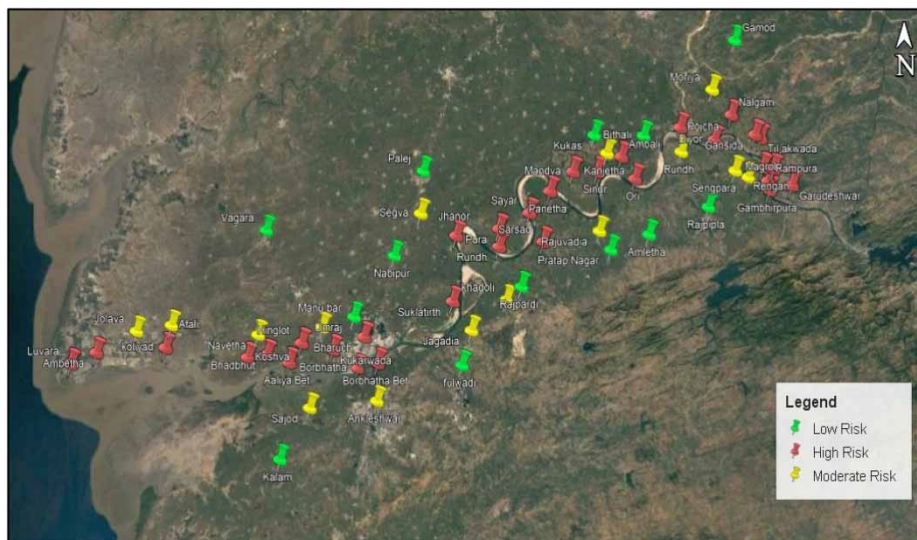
Gamod
N
Moriya
Nalgam
Bodeli
Ganseda
Tilakwada
Kukas
Bithali
Ambali
Madva
Kanjetha
Bhoriya
Rundh
Nagtej
Rampura
Palej
Sinor
Ori
Sengpara
Rengan
Garudeshwar
Sayar
Panetha
Gambhirpura
Vagara
Segva
Jhanor
Sarsad
Rajuvadia
Rajpipla
Pura
Amletha
Nabipur
Rundh
Pratap Nagar
Mangrol
Rajpardi
Manubar
Sukaltirth
Jolava
Atali
Dhanturia
Angaleshwar
Ambetha
Kotiyad
Navetha
Koshva
Bharuch
Jagadia
Luvara
Bhadbhut
Borbhatha
Kukarwada
Aaliya Bet
Borbhatha Bet
Fulwadi
Sajod
Ankleshwar
Kalam
Legend
Low Risk
High Risk
Moderate Risk